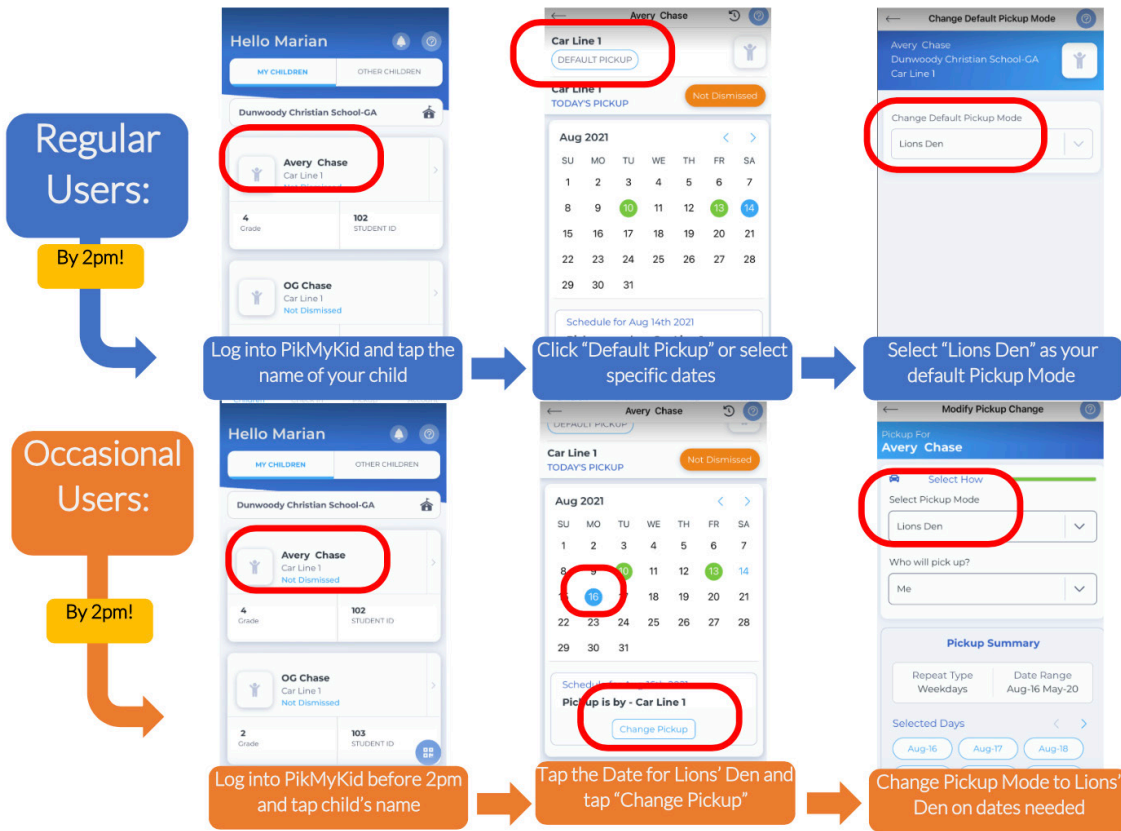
Regular Users:

By 2pm!

Hello Marian

MY CHILDREN | OTHER CHILDREN

Dunwoody Christian School-GA

Avery Chase
Car Line 1
Not Dismissed

4
Grade

102
STUDENT ID

OG Chase
Car Line 1
Not Dismissed

Log into PikMyKid and tap the name of your child

Avery Chase

Car Line 1
DEFAULT PICKUP

Car Line 1
TODAY'S PICKUP

Not Dismissed

Aug 2021

| SU | MO | TU | WE | TH | FR | SA |
|---|---|---|---|---|---|---|
| 1 | 2 | 3 | 4 | 5 | 6 | 7 |
| 8 | 9 | 10 | 11 | 12 | 13 | 14 |
| 15 | 16 | 17 | 18 | 19 | 20 | 21 |
| 22 | 23 | 24 | 25 | 26 | 27 | 28 |
| 29 | 30 | 31 | | | | |

Schedule for Aug 14th 2021

Click "Default Pickup" or select specific dates

Change Default Pickup Mode

Avery Chase
Dunwoody Christian School-GA
Car Line 1

Change Default Pickup Mode
Lions Den

Select "Lions Den" as your default Pickup Mode

Occasional Users:

By 2pm!

Hello Marian

MY CHILDREN | OTHER CHILDREN

Dunwoody Christian School-GA

Avery Chase
Car Line 1
Not Dismissed

4
Grade

102
STUDENT ID

OG Chase
Car Line 1
Not Dismissed

2
Grade

103
STUDENT ID

Log into PikMyKid before 2pm and tap child's name

Avery Chase

DEFAULT PICKUP

Car Line 1
TODAY'S PICKUP

Not Dismissed

Aug 2021

| SU | MO | TU | WE | TH | FR | SA |
|---|---|---|---|---|---|---|
| 1 | 2 | 3 | 4 | 5 | 6 | 7 |
| 8 | 9 | 10 | 11 | 12 | 13 | 14 |
| 15 | 16 | 17 | 18 | 19 | 20 | 21 |
| 22 | 23 | 24 | 25 | 26 | 27 | 28 |
| 29 | 30 | 31 | | | | |

Sched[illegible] 2021

Pickup is by - Car Line 1

Change Pickup

Tap the Date for Lions' Den and tap "Change Pickup"

Modify Pickup Change

Pickup For
Avery Chase

Select How

Select Pickup Mode
Lions Den

Who will pick up?
Me

Pickup Summary

Repeat Type
Weekdays

Date Range
Aug-16 May-20

Selected Days

Aug-16 Aug-17 Aug-18

Change Pickup Mode to Lions' Den on dates needed